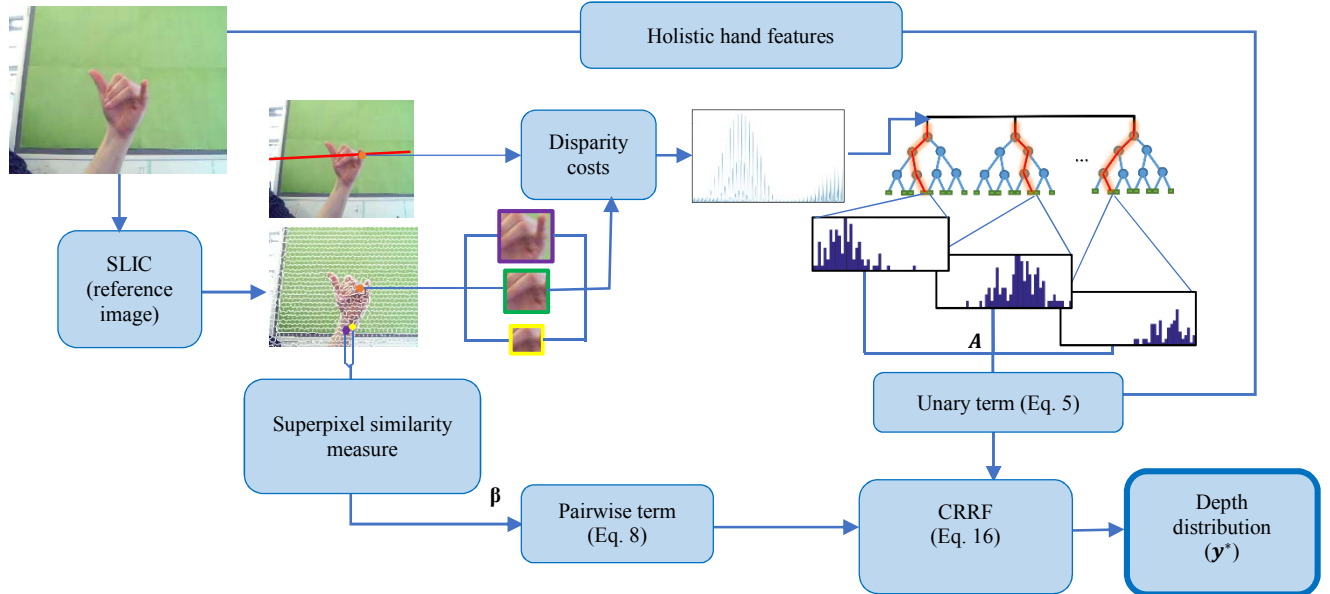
Holistic hand features

Disparity costs

...

SLIC (reference image)

$\boldsymbol{A}$

Unary term (Eq. 5)

Superpixel similarity measure

$\boldsymbol{\beta}$

Pairwise term (Eq. 8)

CRRF (Eq. 16)

Depth distribution ($\boldsymbol{y}^*$)